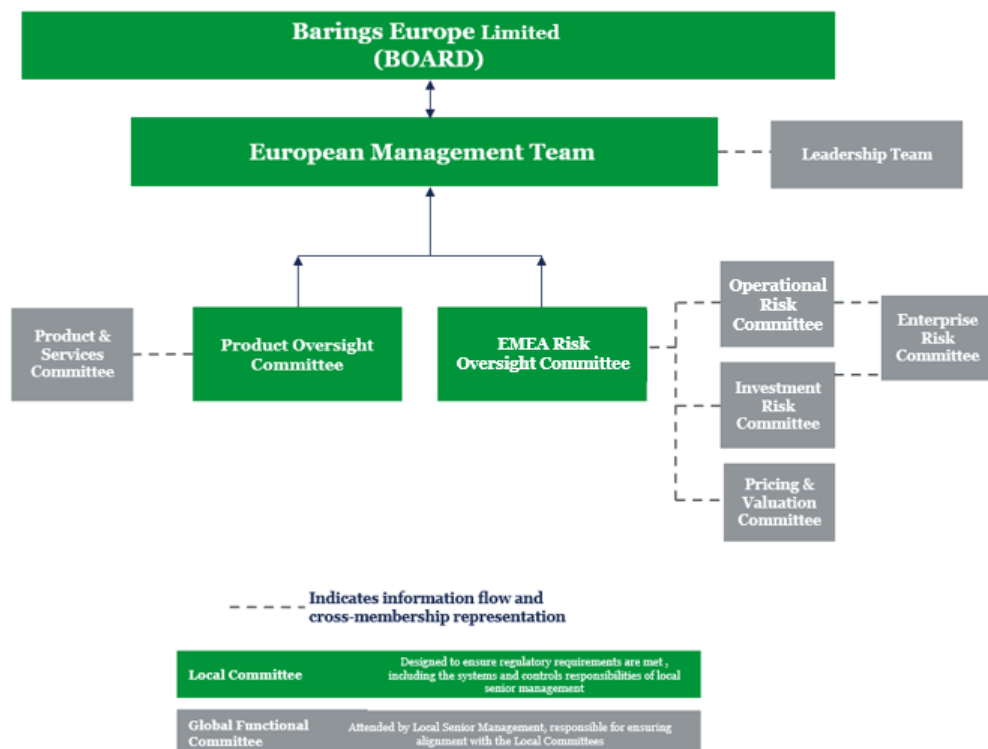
Barings Europe Limited (BOARD)

European Management Team

Leadership Team

Product & Services Committee

Product Oversight Committee

EMEA Risk Oversight Committee

Operational Risk Committee

Enterprise Risk Committee

Investment Risk Committee

Pricing & Valuation Committee

Indicates information flow and cross-membership representation

| Local Committee | Designed to ensure regulatory requirements are met , including the systems and controls responsibilities of local senior management |
|---|---|
| Global Functional Committee | Attended by Local Senior Management, responsible for ensuring alignment with the Local Committees |